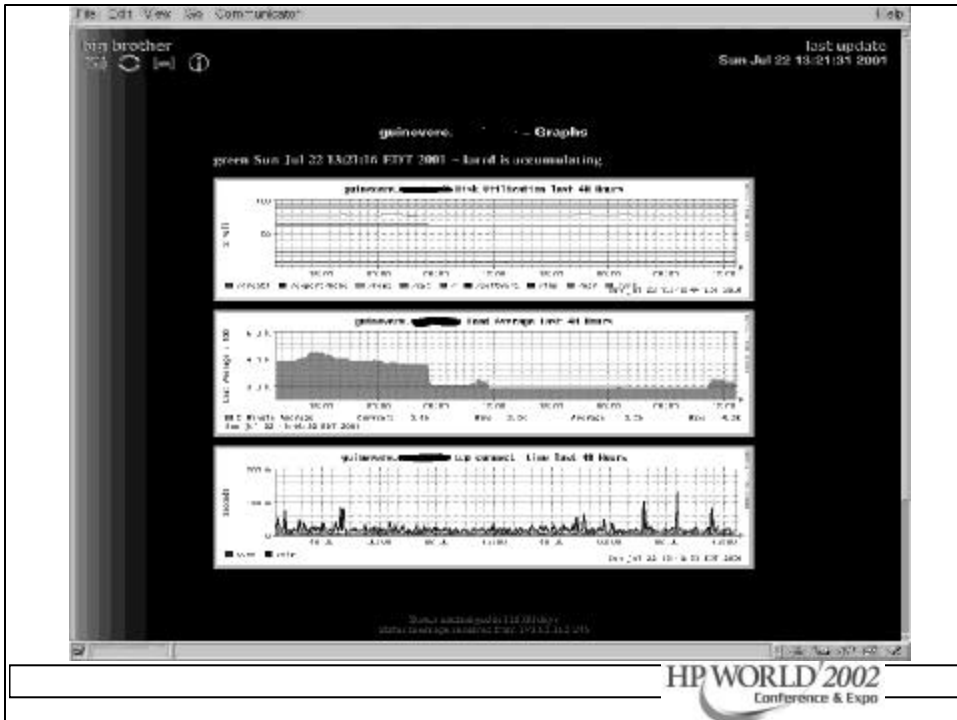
File Edit View Go Communicator

Help

big brother

last update
Sun Jul 22 13:21:31 2001

guinevere. - Graphs

green Sun Jul 22 13:21:16 EDT 2001 - larrd is accumulating

guinevere. Disk Utilization last 48 Hours

guinevere. Load Average last 48 Hours

guinevere. tcp connect time last 48 Hours

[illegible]

HP WORLD 2002
Conference & Expo